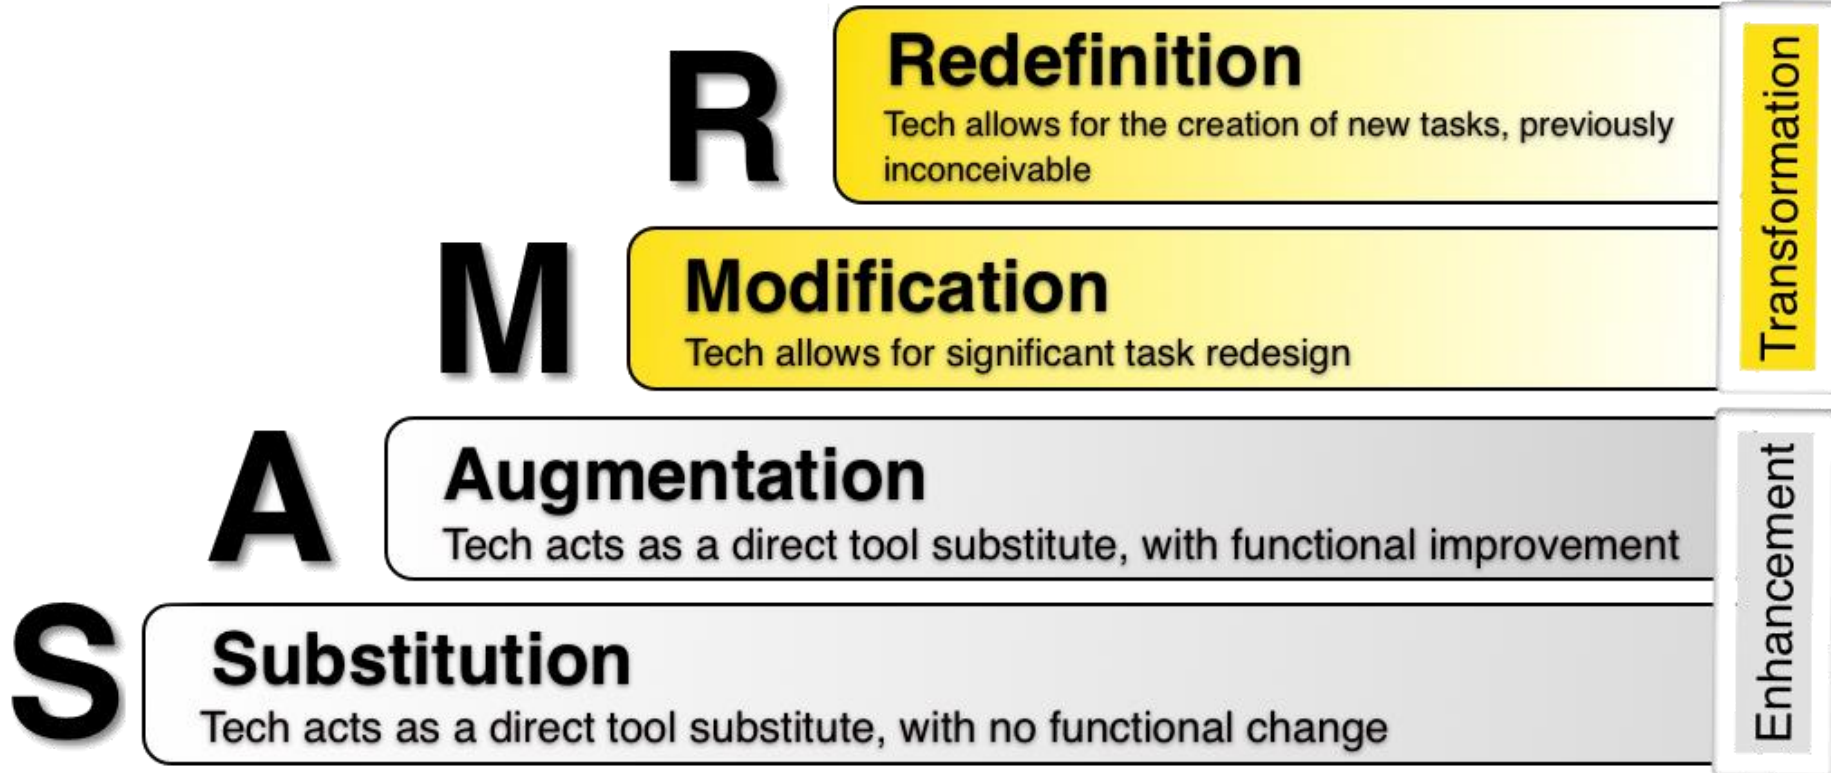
R
Redefinition
Tech allows for the creation of new tasks, previously inconceivable

M
Modification
Tech allows for significant task redesign

Transformation

A
Augmentation
Tech acts as a direct tool substitute, with functional improvement

S
Substitution
Tech acts as a direct tool substitute, with no functional change

Enhancement